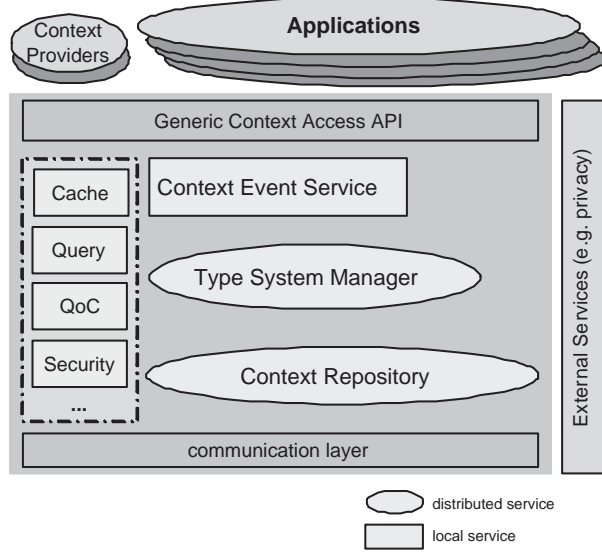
Context Providers

Applications

Generic Context Access API

Cache

Query

QoC

Security

...

Context Event Service

Type System Manager

Context Repository

communication layer

External Services (e.g. privacy)

distributed service

local service